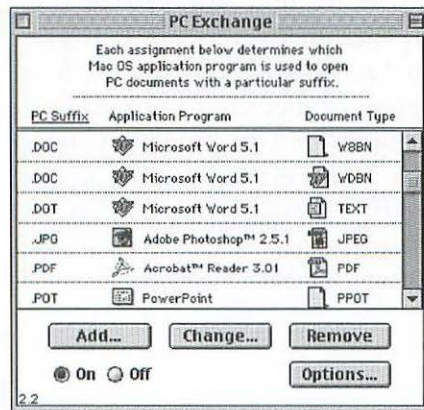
PC Exchange

Each assignment below determines which Mac OS application program is used to open PC documents with a particular suffix.

| PC Suffix | Application Program | Document Type |
|---|---|---|
| .DOC | Microsoft Word 5.1 | W8BN |
| .DOC | Microsoft Word 5.1 | WDBN |
| .DOT | Microsoft Word 5.1 | TEXT |
| .JPG | Adobe Photoshop™ 2.5.1 | JPEG |
| .PDF | Acrobat™ Reader 3.01 | PDF |
| .POT | PowerPoint | PPOT |

Add... Change... Remove

On Off

Options...

2.2